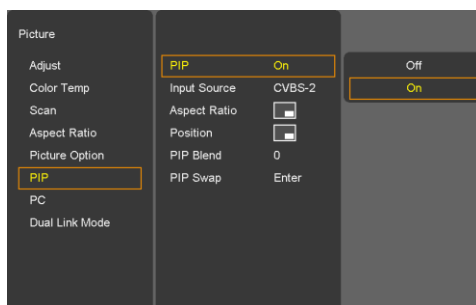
Picture

Adjust
Color Temp
Scan
Aspect Ratio
Picture Option
PIP
PC
Dual Link Mode

| | |
|---|---|
| PIP | On |
| Input Source | CVBS-2 |
| Aspect Ratio | |
| Position | |
| PIP Blend | 0 |
| PIP Swap | Enter |

Off
On